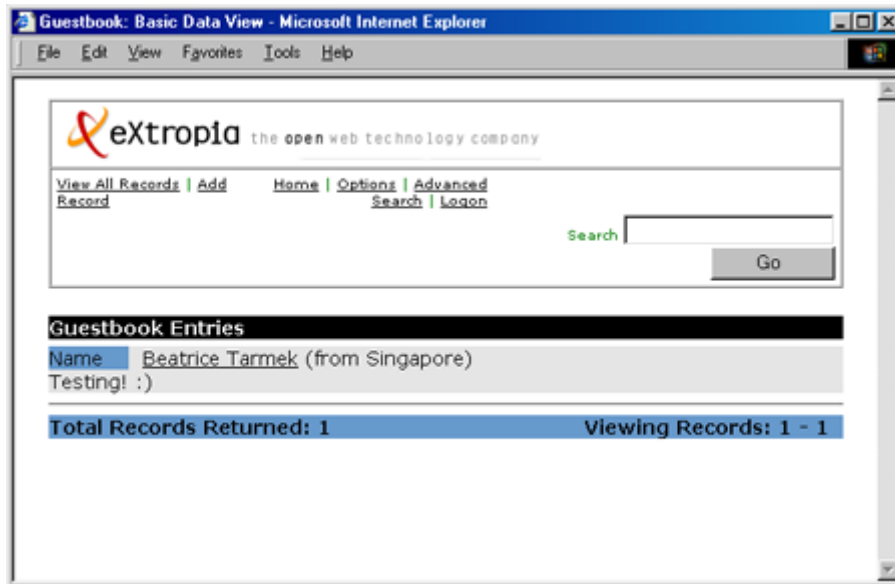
Guestbook: Basic Data View - Microsoft Internet Explorer

File Edit View Favorites Tools Help

eXtropia the open web technology company

View All Records | Add Record

Home | Options | Advanced Search | Logon

Search

Go

Guestbook Entries

Name Beatrice Tarmek (from Singapore)

Testing! :)

Total Records Returned: 1

Viewing Records: 1 - 1